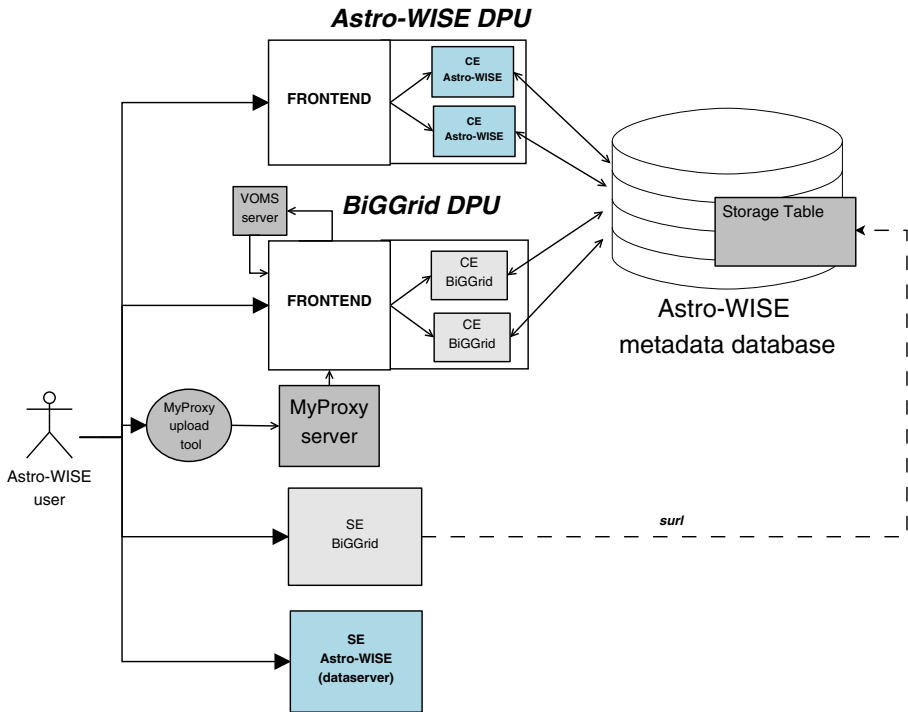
Astro-WISE DPU

FRONTEND

CE
Astro-WISE

CE
Astro-WISE

VOMS
server

BiGGrid DPU

FRONTEND

CE
BiGGrid

CE
BiGGrid

Storage Table

Astro-WISE
metadata database

MyProxy
upload
tool

MyProxy
server

Astro-WISE
user

SE
BiGGrid

surl

SE
Astro-WISE
(dataserver)